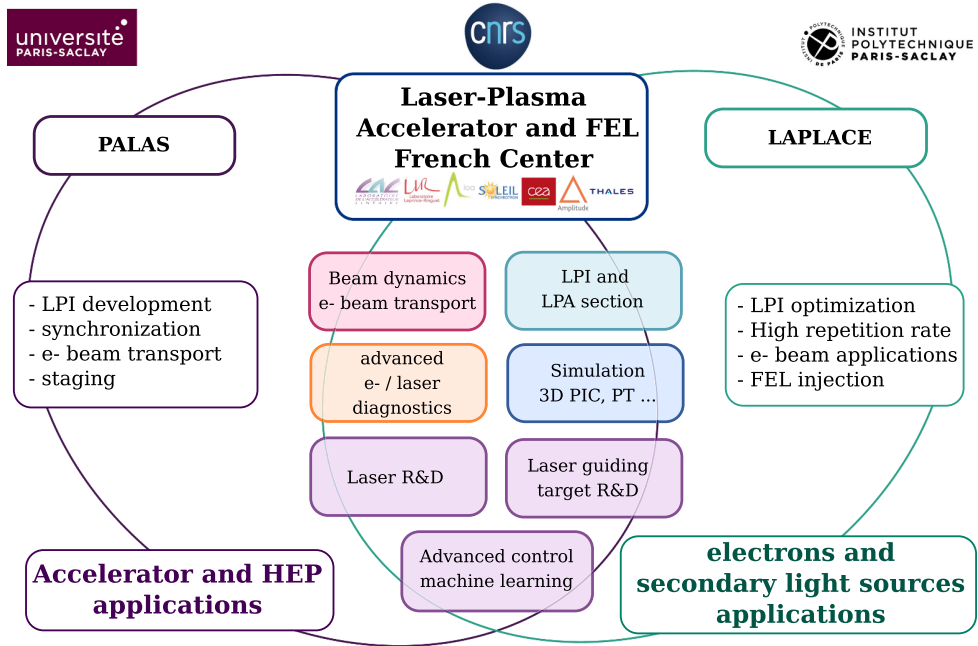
université PARIS-SACLAY

cnrs

INSTITUT POLYTECHNIQUE PARIS-SACLAY

IP PARIS

Laser-Plasma Accelerator and FEL French Center

LAL Laboratoire de l'Accélérateur Linéaire

LLR Laboratoire Leprince-Ringuet

loa

SOLEIL SYNCHROTRON

cea

Amplitude

THALES

PALAS

LAPLACE

- LPI development
- synchronization
- e- beam transport
- staging

Beam dynamics
e- beam transport

LPI and
LPA section

advanced
e- / laser
diagnostics

Simulation
3D PIC, PT ...

Laser R&D

Laser guiding
target R&D

Advanced control
machine learning

- LPI optimization
- High repetition rate
- e- beam applications
- FEL injection

Accelerator and HEP applications

electrons and secondary light sources applications